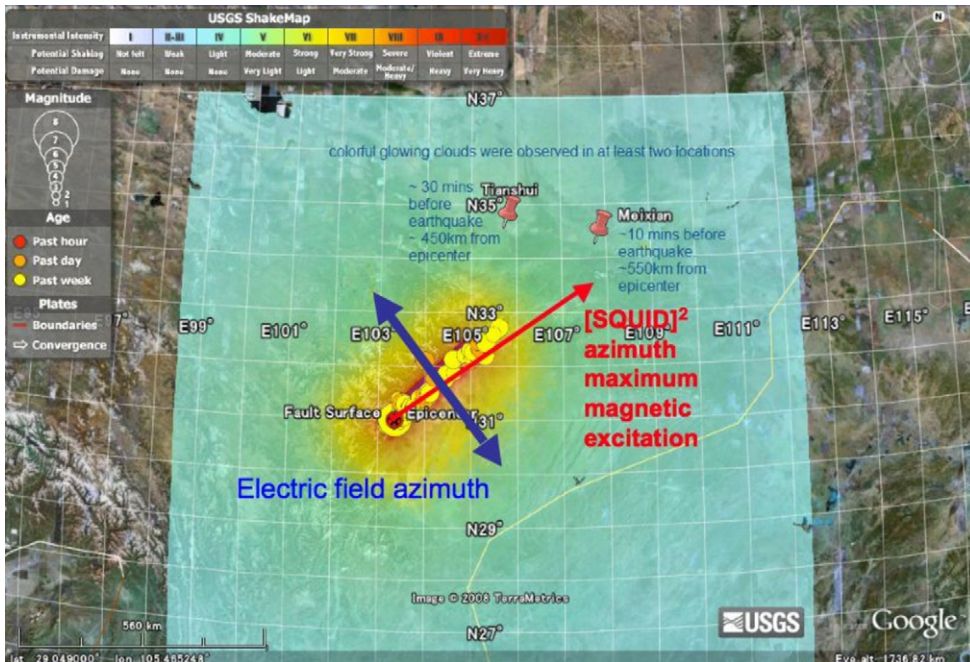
USGS ShakeMap

| Instrumental Intensity | I | II-III | IV | V | VI | VII | VIII | IX | X+ |
|---|---|---|---|---|---|---|---|---|---|
| Potential Shaking | Not felt | Weak | Light | Moderate | Strong | Very Strong | Severe | Violent | Extreme |
| Potential Damage | None | None | None | Very Light | Light | Moderate | Moderate/Heavy | Heavy | Very Heavy |

Magnitude
8 7 6 5 4 3 2 1

Age
Past hour
Past day
Past week

Plates
Boundaries
Convergence

N37°

colorful glowing clouds were observed in at least two locations

~ 30 mins before earthquake ~ 450km from epicenter

Tianshui

N35°

Meixian

~10 mins before earthquake ~550km from epicenter

N33°

E97° E99° E101° E103° E105° E107° E109° E111° E113° E115°

$[SQUID]^2$ azimuth maximum magnetic excitation

Fault Surface Epicenter

N31°

Electric field azimuth

N29°

Image © 2008 TerraMetrics

560 km

USGS

Google

N27°

lat 29.049000° lon 105.465248

Eye alt 1736.82 km